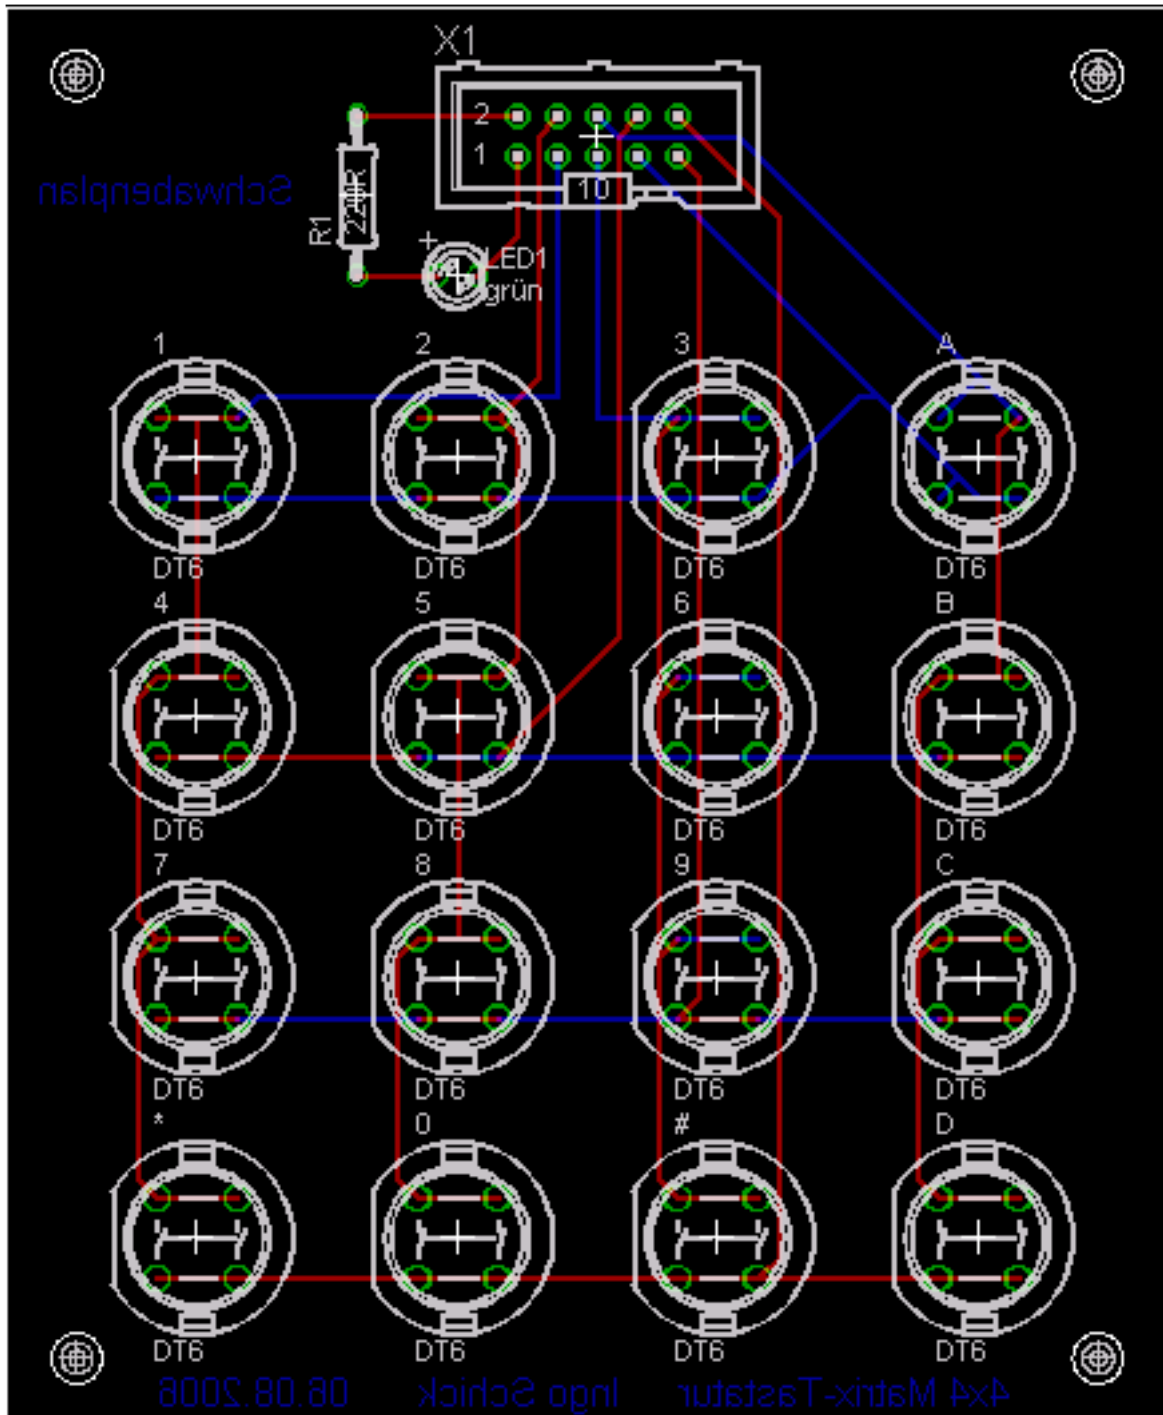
X1

2

1

10

Schwabenplan

R1

220R

+

LED1

grün

1

2

3

A

DT6

DT6

DT6

DT6

4

5

6

B

DT6

DT6

DT6

DT6

7

8

9

C

DT6

DT6

DT6

DT6

*

0

#

D

DT6

DT6

DT6

DT6

06.08.2006

Ingo Schick

4x4 Matrix-Tastatur